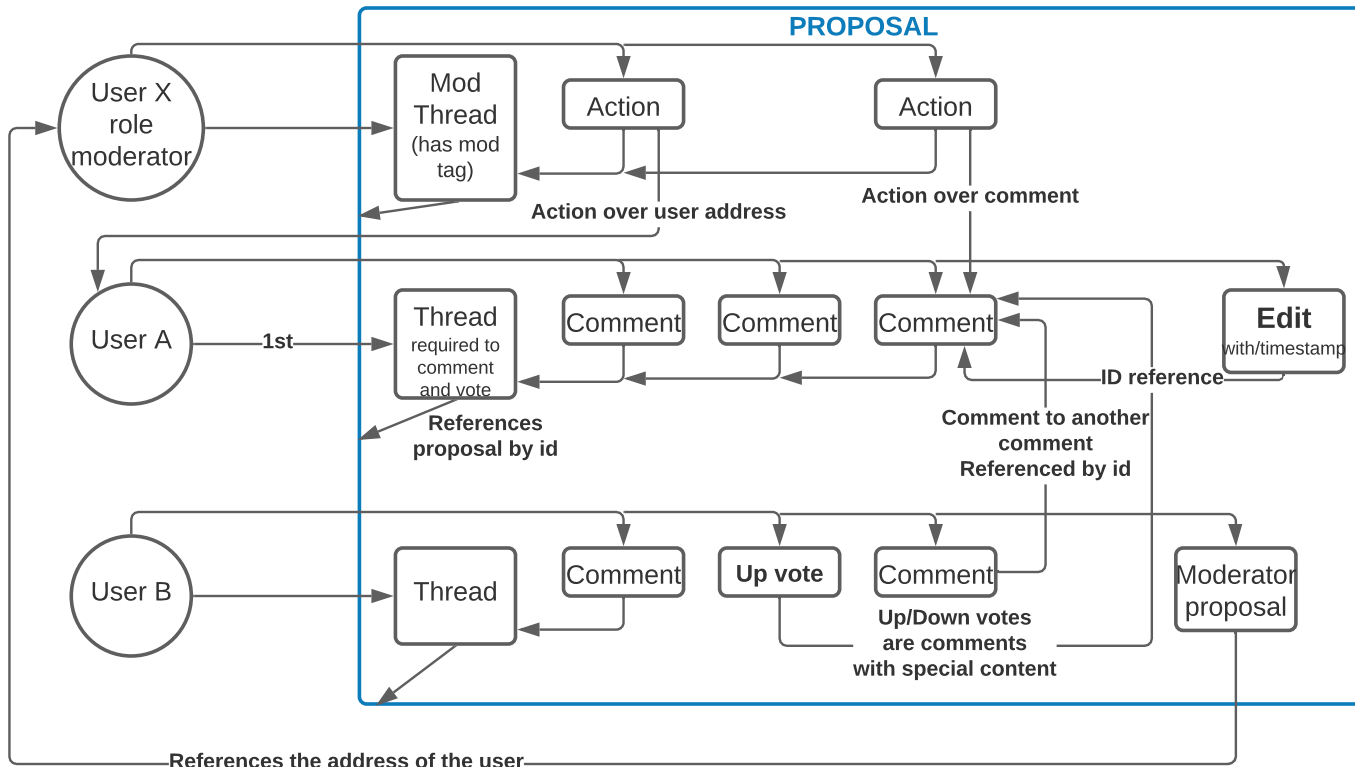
PROPOSAL

User X role moderator

Mod Thread (has mod tag)

Action

Action

Action over user address

Action over comment

User A

1st

Thread required to comment and vote

Comment

Comment

Comment

Edit with/timestamp

ID reference

References proposal by id

Comment to another comment Referenced by id

User B

Thread

Comment

Up vote

Comment

Moderator proposal

Up/Down votes are comments with special content

References the address of the user